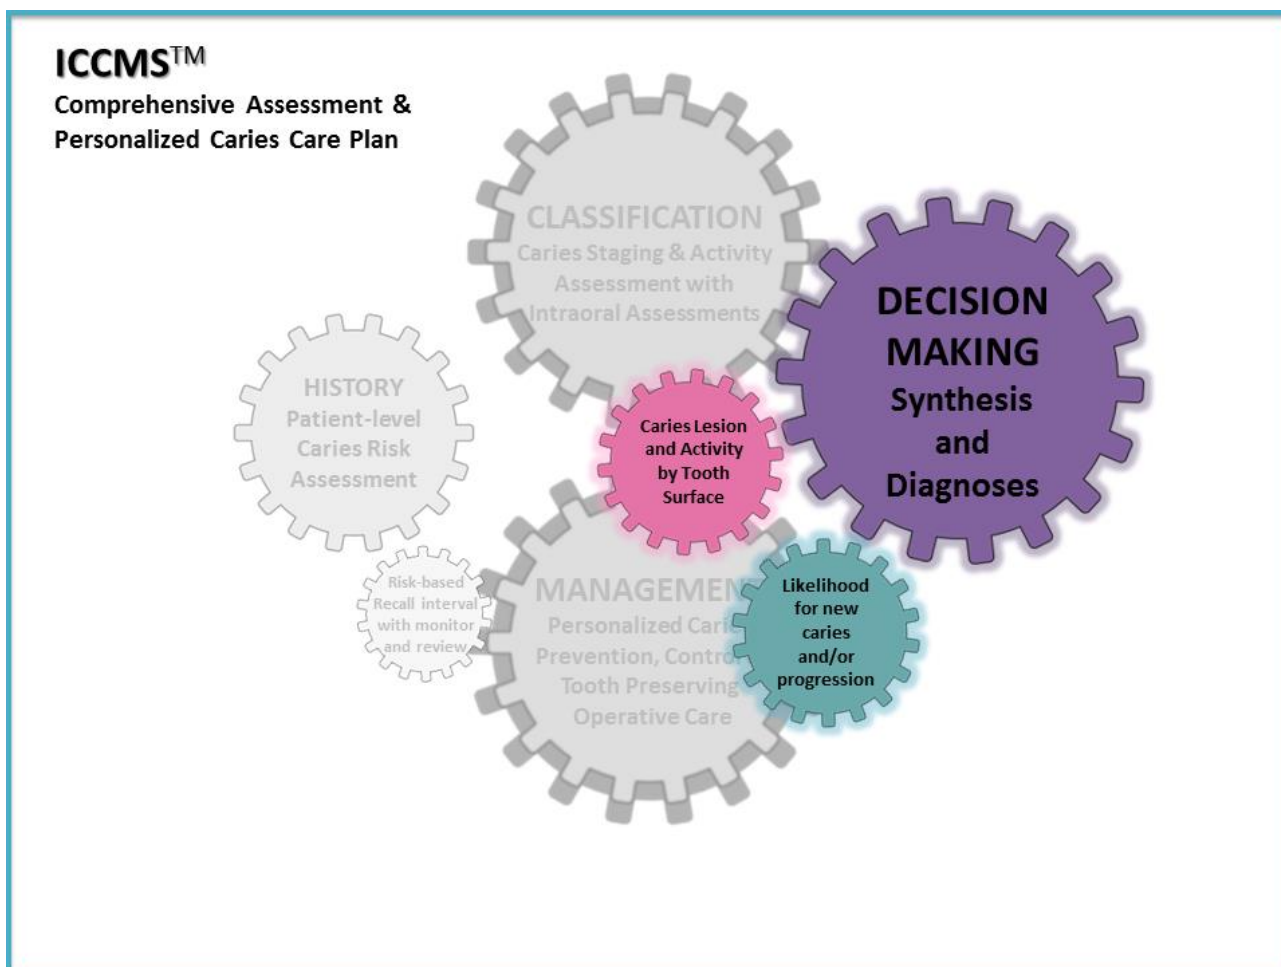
ICCMS™
Comprehensive Assessment & Personalized Caries Care Plan

CLASSIFICATION
Caries Staging & Activity Assessment with Intraoral Assessments

DECISION MAKING
Synthesis and Diagnoses

HISTORY
Patient-level Caries Risk Assessment

Caries Lesion and Activity by Tooth Surface

Risk-based Recall interval with monitor and review

MANAGEMEN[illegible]
Personalized Cari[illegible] Prevention, Contr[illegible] Tooth Preserving Operative Care

Likelihood for new caries and/or progression